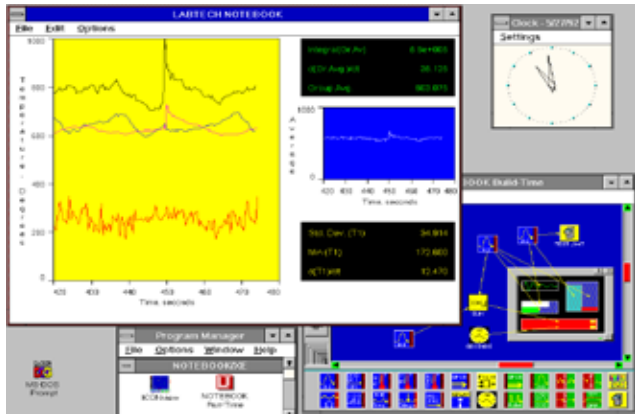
LABTECH NOTEBOOK
File Edit Options
1000
800
600
400
200
0
Temperature - Degrees
420 430 440 450 460 470 480
Time, seconds
Integral(GrAv) 6.5e+005
d(Gr Avg)/dt 26.125
Group Avg 563.875
1000
Average
0
420 430 440 450 460 470 480
Time, seconds
Std. Dev. (T1) 34.914
Min(T1) 172.660
d(T1)/dt 12.470
Clock - 5/27/92
Settings
BOOK Build-Time
Program Manager
File Options Window Help
NOTEBOOKXE
ICONview
NOTEBOOK Run-Time
MS-DOS Prompt